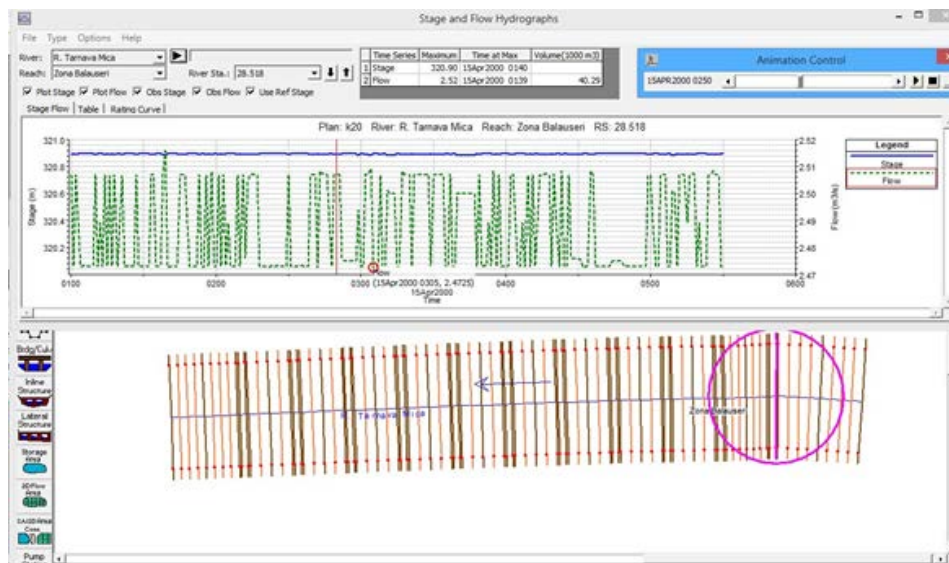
Stage and Flow Hydrographs

File Type Options Help

River: R. Tarnava Mica

Reach: Zona Balauseri

River Sta.: 28.518

| | Time Series | Maximum | Time at Max | Volume(1000 m3) |
|---|---|---|---|---|
| 1 | Stage | 320.90 | 15Apr2000 0140 | |
| 2 | Flow | 2.52 | 15Apr2000 0139 | 40.29 |

Animation Control

15APR2000 0250

Plot Stage Plot Flow Obs Stage Obs Flow Use Ref Stage

Stage Flow | Table | Rating Curve

Plan: k20 River: R. Tarnava Mica Reach: Zona Balauseri RS: 28.518

Legend

Stage

Flow

Stage (m)

321.0

320.8

320.6

320.4

320.2

Flow (m3/s)

2.52

2.51

2.50

2.49

2.48

2.47

0100 0200 0300 0400 0500 0600

Flow

0300 (15Apr2000 0305, 2.4725)

15Apr2000

Time

R. Tarnava Mica

Zona Balauseri

Brdg/Culv

Inline Structure

Lateral Structure

Storage Area

2D Flow Area

SA/2D Area Conn

Pump